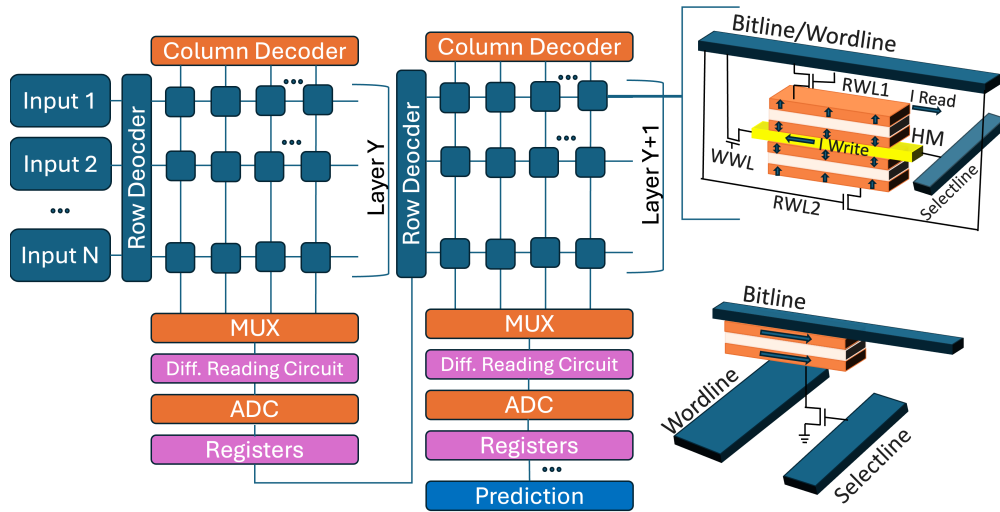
Column Decoder

Input 1

Input 2

...

Input N

Row Deocder

...

...

Layer Y

MUX

Diff. Reading Circuit

ADC

Registers

Column Decoder

Row Deocder

...

...

Layer Y+1

MUX

Diff. Reading Circuit

ADC

Registers

...

Prediction

Bitline/Wordline

RWL1

I Read

HM

I Write

WWL

RWL2

Selectline

Bitline

Wordline

Selectline